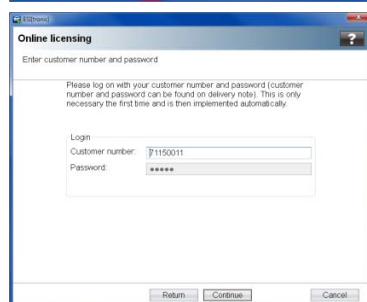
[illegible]

Online licensing

?

Enter customer number and password

Please log on with your customer number and password (customer number and password can be found on delivery note). This is only necessary the first time and is then implemented automatically.

Login

Customer number: 71150011

Password: •••••

Return

Continue

Cancel